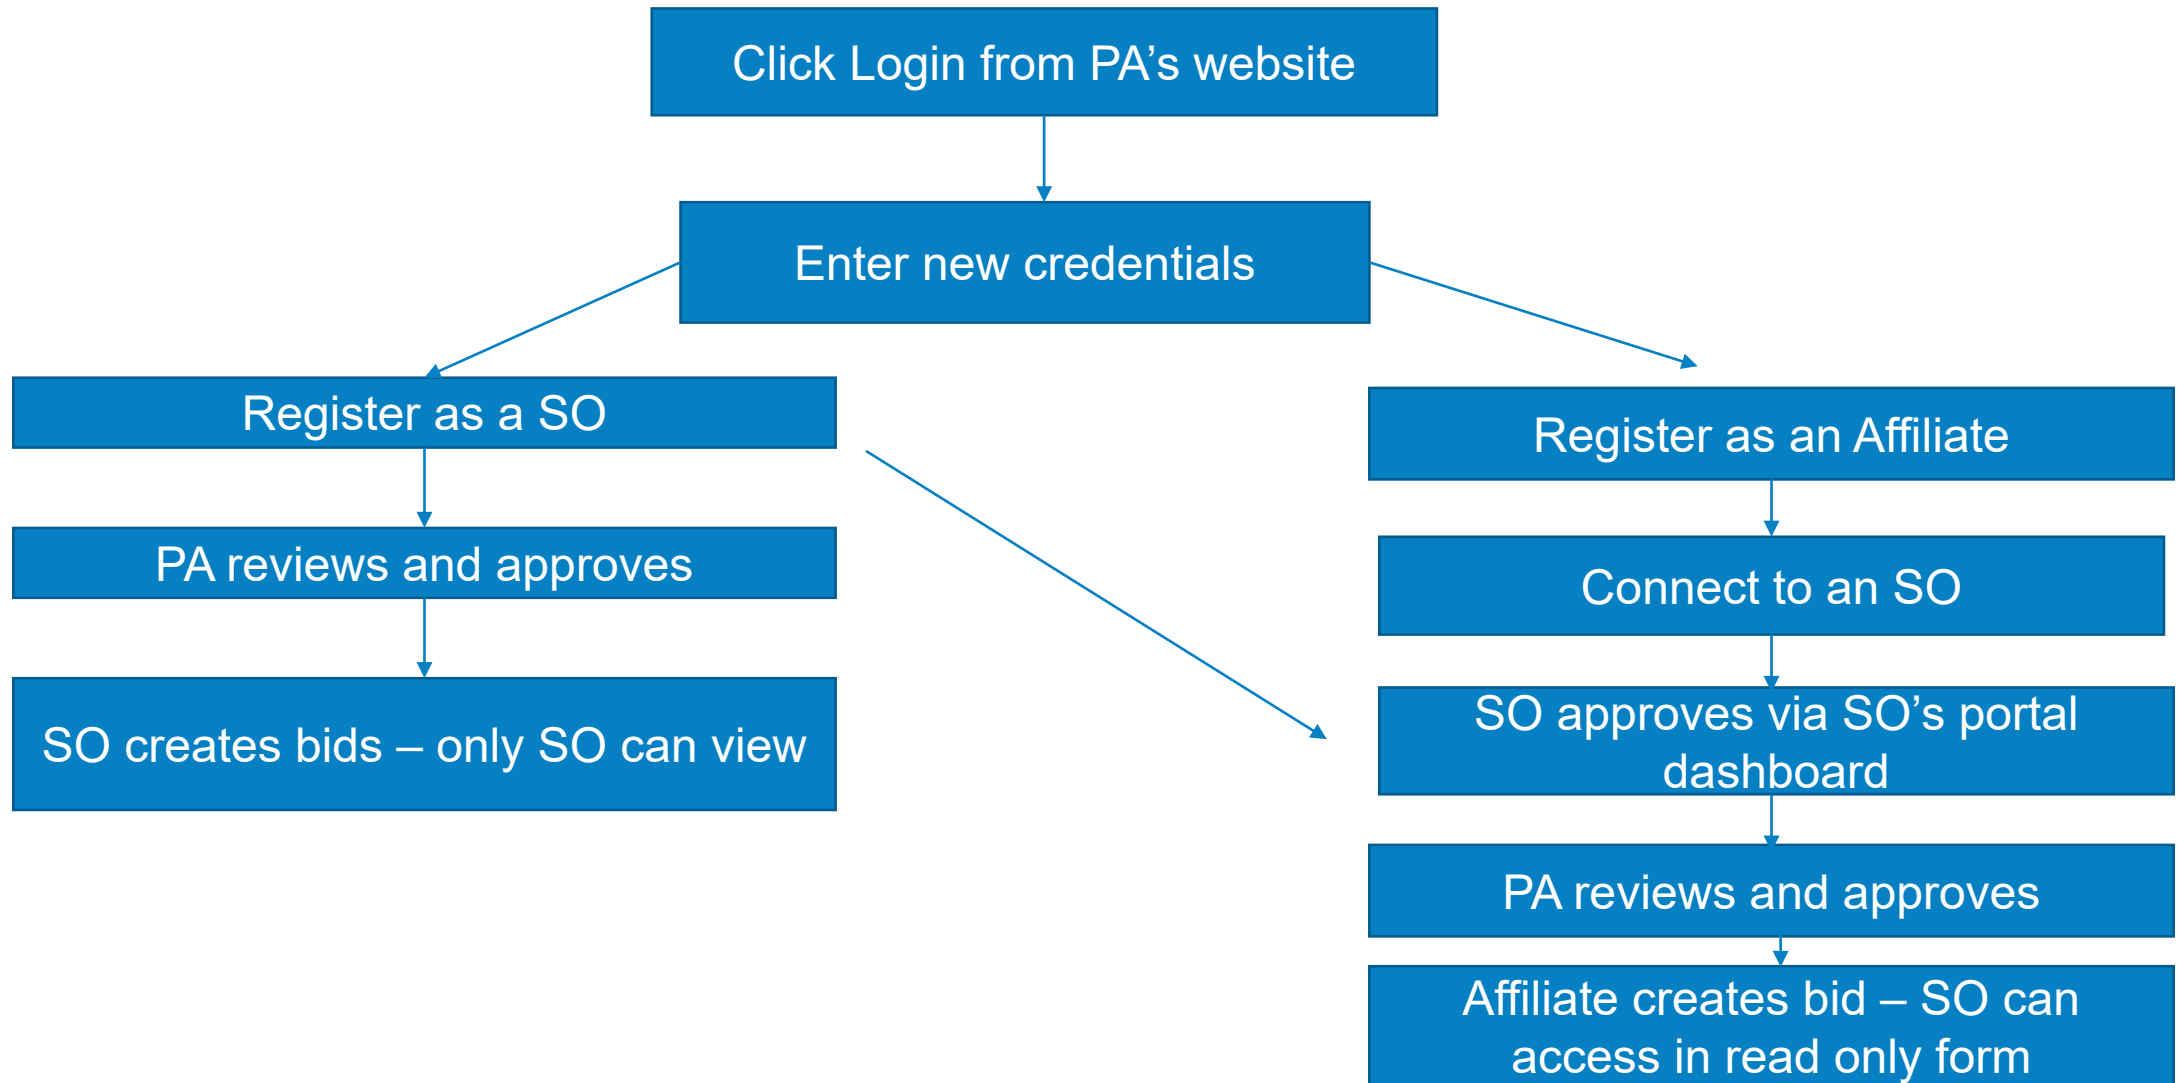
Click Login from PA’s website

Enter new credentials

Register as a SO

PA reviews and approves

SO creates bids – only SO can view

Register as an Affiliate

Connect to an SO

SO approves via SO’s portal dashboard

PA reviews and approves

Affiliate creates bid – SO can access in read only form